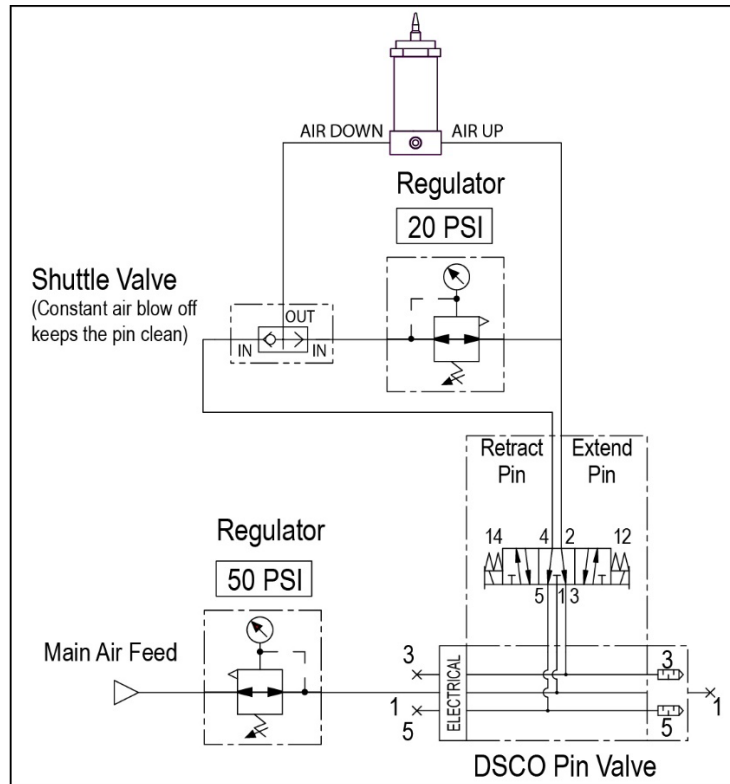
AIR DOWN AIR UP

Regulator

20 PSI

Shuttle Valve
(Constant air blow off keeps the pin clean)

OUT
IN IN

Retract Pin
Extend Pin

14 4 2 12
5 1 3

Regulator

50 PSI

Main Air Feed

3
1
5
ELECTRICAL
3
5
1

DSCO Pin Valve